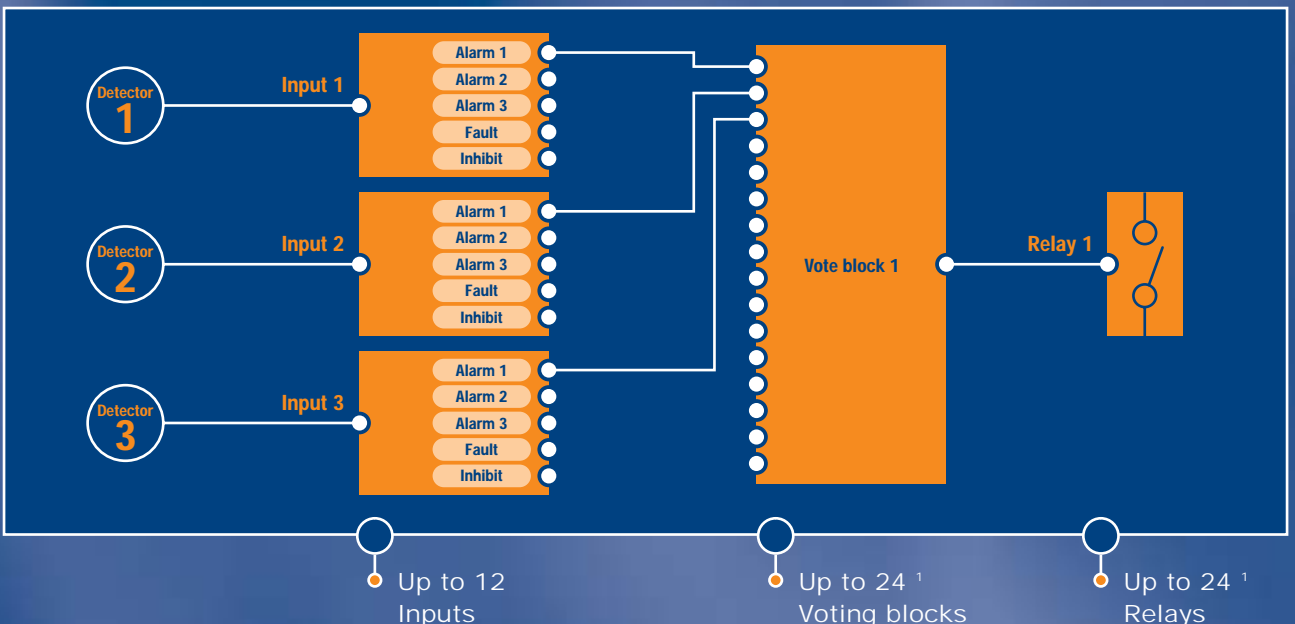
Detector 1

Input 1

Alarm 1
Alarm 2
Alarm 3
Fault
Inhibit

Detector 2

Input 2

Alarm 1
Alarm 2
Alarm 3
Fault
Inhibit

Detector 3

Input 3

Alarm 1
Alarm 2
Alarm 3
Fault
Inhibit

Vote block 1

Relay 1

Up to 12 Inputs

Up to 24 $^1$ Voting blocks

Up to 24 $^1$ Relays